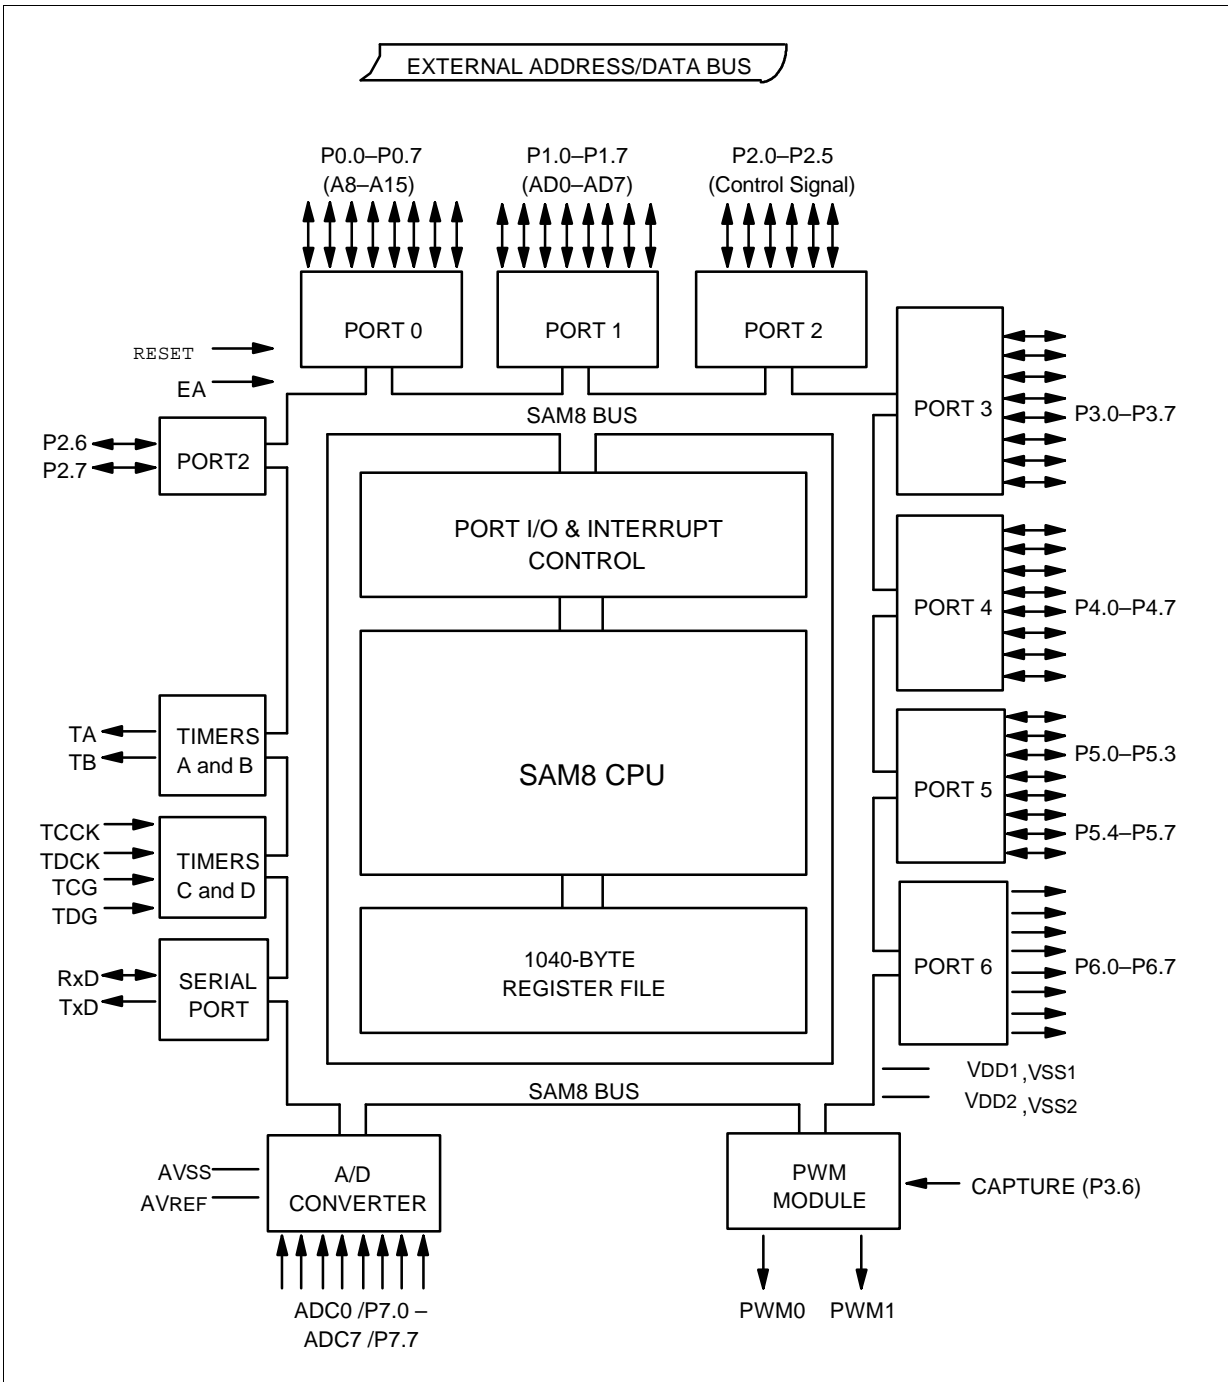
EXTERNAL ADDRESS/DATA BUS

P0.0–P0.7
(A8–A15)

P1.0–P1.7
(AD0–AD7)

P2.0–P2.5
(Control Signal)

PORT 0

PORT 1

PORT 2

RESET

EA

SAM8 BUS

P2.6
P2.7

PORT2

PORT 3

P3.0–P3.7

PORT I/O & INTERRUPT CONTROL

PORT 4

P4.0–P4.7

TA
TB

TIMERS
A and B

SAM8 CPU

PORT 5

P5.0–P5.3

P5.4–P5.7

TCCK
TDCK
TCG
TDG

TIMERS
C and D

RxD
TxD

SERIAL PORT

1040-BYTE
REGISTER FILE

PORT 6

P6.0–P6.7

VDD1,VSS1
VDD2,VSS2

SAM8 BUS

AVSS
AVREF

A/D
CONVERTER

PWM
MODULE

CAPTURE (P3.6)

ADC0 /P7.0 –
ADC7 /P7.7

PWM0 PWM1